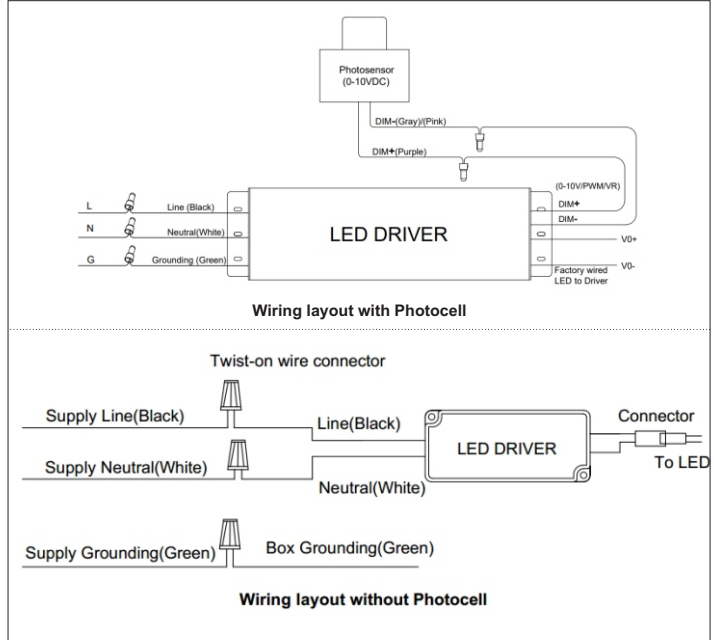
Photosensor
(0-10VDC)

DIM-(Gray)/(Pink)

DIM+(Purple)

L
Line (Black)

N
Neutral(White)

G
Grounding (Green)

LED DRIVER

(0-10V/PWM/VR)
DIM+
DIM-
V0+
V0-
Factory wired LED to Driver

Wiring layout with Photocell

Twist-on wire connector

Supply Line(Black)

Line(Black)

LED DRIVER

Connector

To LED

Supply Neutral(White)

Neutral(White)

Supply Grounding(Green)

Box Grounding(Green)

Wiring layout without Photocell